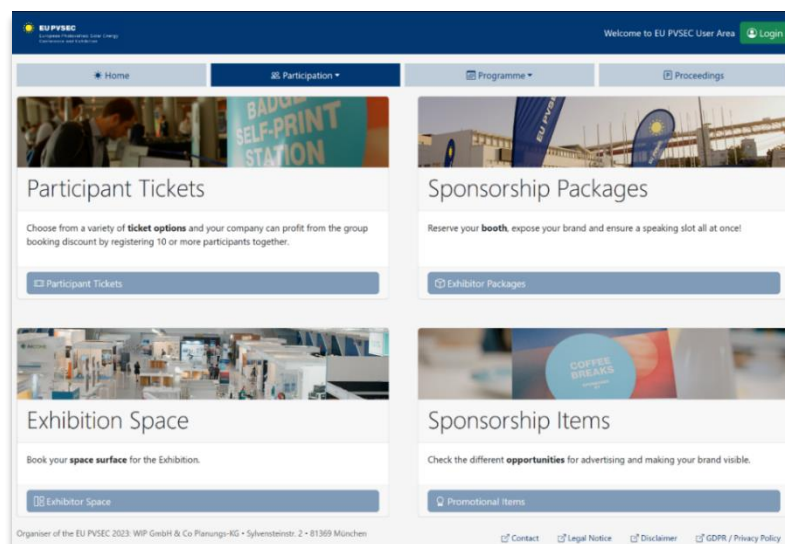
EU PVSEC
European Photovoltaic Solar Energy Conference and Exhibition

Welcome to EU PVSEC User Area
Login

Home
Participation
Programme
Proceedings

BADGE SELF-PRINT STATION

Participant Tickets

Choose from a variety of **ticket options** and your company can profit from the group booking discount by registering 10 or more participants together.

Participant Tickets

EU PVSEC

Sponsorship Packages

Reserve your **booth**, expose your brand and ensure a speaking slot all at once!

Exhibitor Packages

Exhibition Space

Book your **space surface** for the Exhibition.

Exhibitor Space

COFFEE BREAKS

Sponsorship Items

Check the different **opportunities** for advertising and making your brand visible.

Promotional Items

Organiser of the EU PVSEC 2023: WIP GmbH & Co Planungs-KG • Sylvensteinstr. 2 • 81369 München

Contact
Legal Notice
Disclaimer
GDPR / Privacy Policy